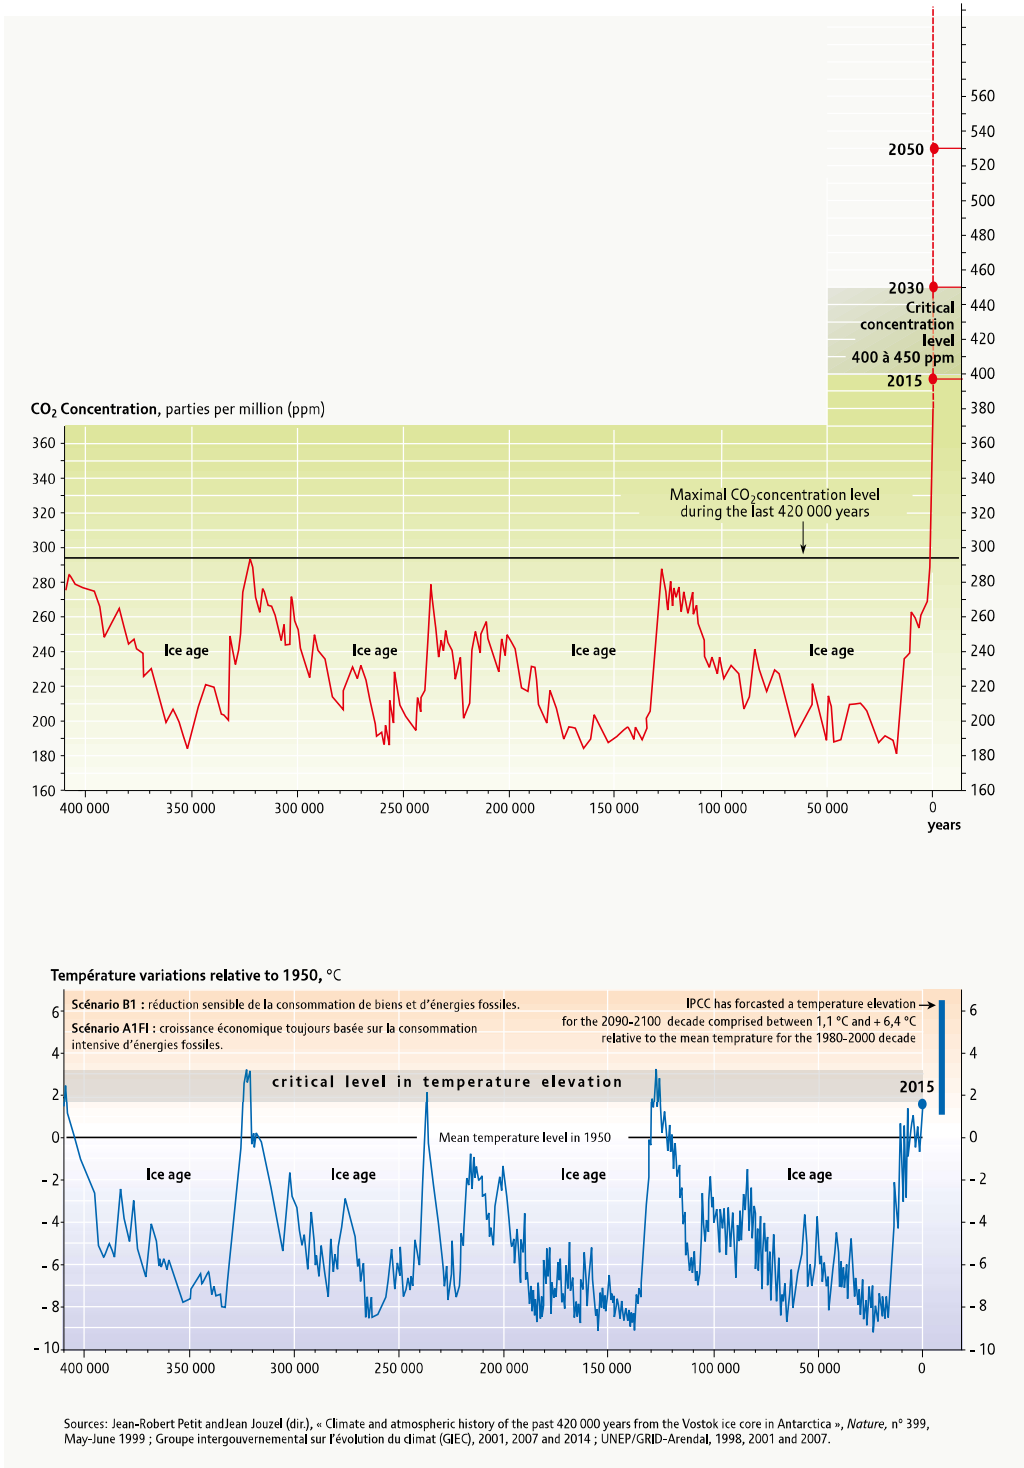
560
540
2050
520
500
480
460
2030
Critical concentration level
400 à 450 ppm
440
420
2015
400

$CO_2$ Concentration, parties per million (ppm)

380
360
340
320
300
280
260
240
220
200
180
160

Maximal $CO_2$concentration level during the last 420 000 years

Ice age
Ice age
Ice age
Ice age

400 000
350 000
300 000
250 000
200 000
150 000
100 000
50 000
0
years

Température variations relative to 1950, °C

Scénario B1 : réduction sensible de la consommation de biens et d'énergies fossiles.
Scénario A1FI : croissance économique toujours basée sur la consommation intensive d'énergies fossiles.

IPCC has forcasted a temperature elevation for the 2090-2100 decade comprised between 1,1 °C and + 6,4 °C relative to the mean temprature for the 1980-2000 decade

critical level in temperature elevation
2015

Mean temperature level in 1950

Ice age
Ice age
Ice age
Ice age

6
4
2
0
- 2
- 4
- 6
- 8
- 10

400 000
350 000
300 000
250 000
200 000
150 000
100 000
50 000
0

Sources: Jean-Robert Petit andJean Jouzel (dir.), « Climate and atmospheric history of the past 420 000 years from the Vostok ice core in Antarctica », Nature, n° 399, May-June 1999 ; Groupe intergouvernemental sur l'évolution du climat (GIEC), 2001, 2007 and 2014 ; UNEP/GRID-Arendal, 1998, 2001 and 2007.